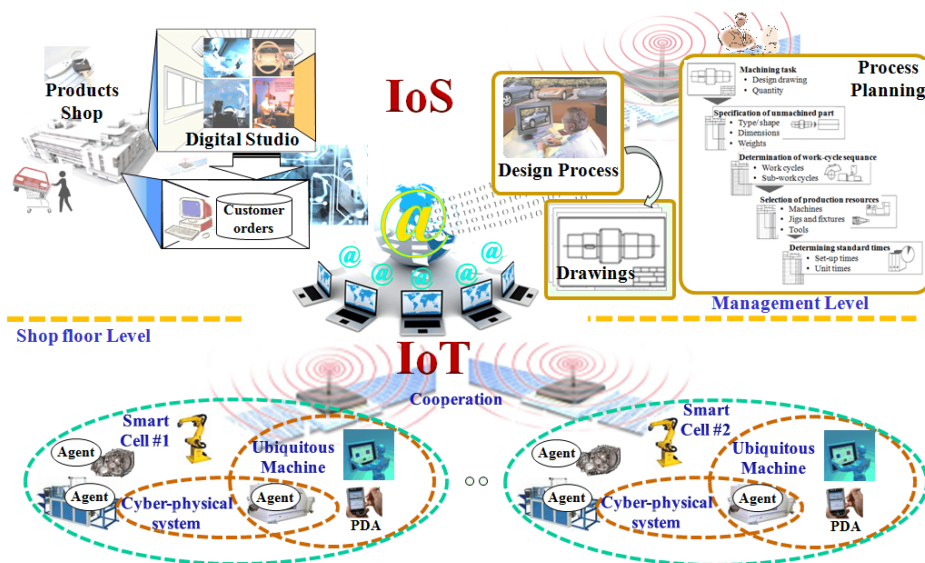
Products Shop

Digital Studio

Customer orders

IoS

Design Process

Drawings

Process Planning

Machining task
• Design drawing
• Quantity

Specification of unmachined part
• Type/ shape
• Dimensions
• Weights

Determination of work-cycle sequence
• Work cycles
• Sub-work cycles

Selection of production resources
• Machines
• Jigs and fixtures
• Tools

Determining standard times
• Set-up times
• Unit times

Management Level

Shop floor Level

IoT

Cooperation

Smart Cell #1

Agent

Agent

Ubiquitous Machine

Cyber-physical system

Agent

PDA

Smart Cell #2

Agent

Agent

Ubiquitous Machine

Cyber-physical system

Agent

PDA